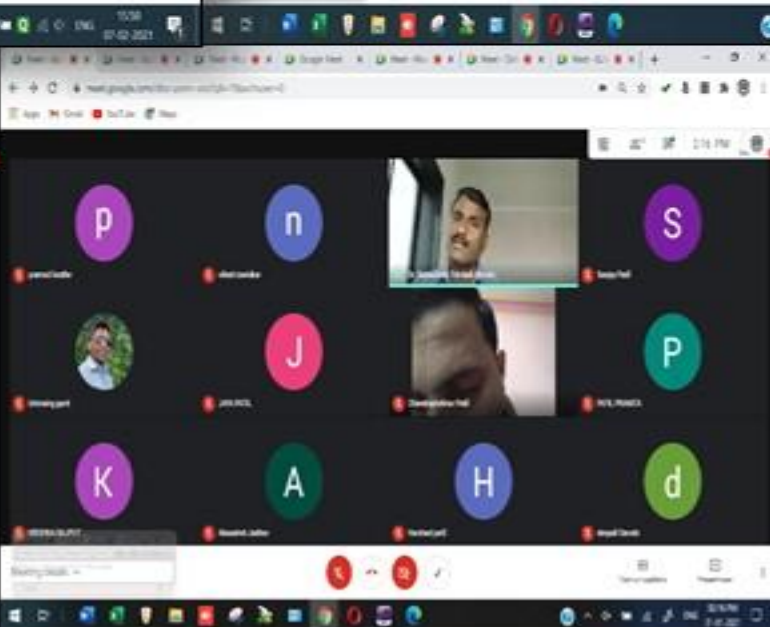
ENG 15:58 07-02-2021

Meet - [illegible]
Google Meet
Meet - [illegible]

meet.google.com/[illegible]

Apps Gmail YouTube Maps

2:16 PM

p
n
S
P
J
P
K
A
H
d

pramod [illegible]
vikas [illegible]
Dr. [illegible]
Sanjay Patil
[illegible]
JAYA PATIL
Dnyaneshwar Patil
PATIL PRANITA
KRISHNA RAJPUT
Akanksha Jadhav
Harshad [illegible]
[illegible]

Meeting details

Turn on captions
Present now

ENG